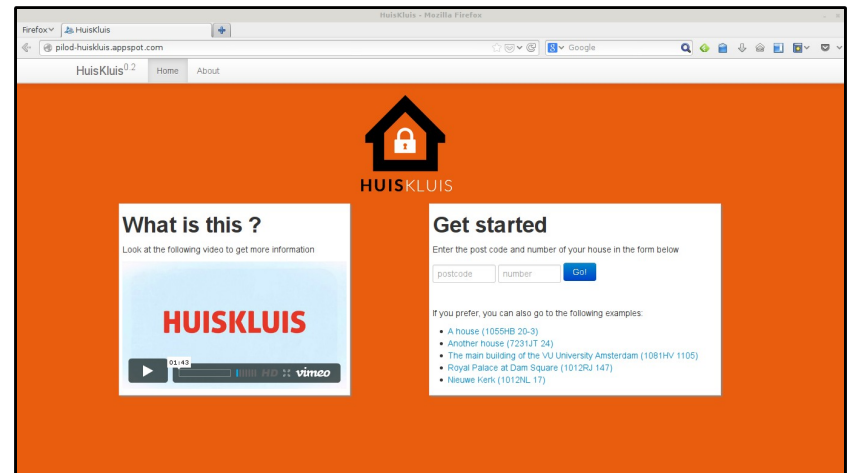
HuisKluis - Mozilla Firefox

Firefox HuisKluis

pilod-huiskluis.appspot.com

Google

HuisKluis$^{0.2}$ Home About

HUISKLUIS

What is this ?

Look at the following video to get more information

HUISKLUIS

01:43

HD vimeo

Get started

Enter the post code and number of your house in the form below

postcode number Go!

If you prefer, you can also go to the following examples:

- A house (1055HB 20-3)
- Another house (7231JT 24)
- The main building of the VU University Amsterdam (1081HV 1105)
- Royal Palace at Dam Square (1012RJ 147)
- Nieuwe Kerk (1012NL 17)